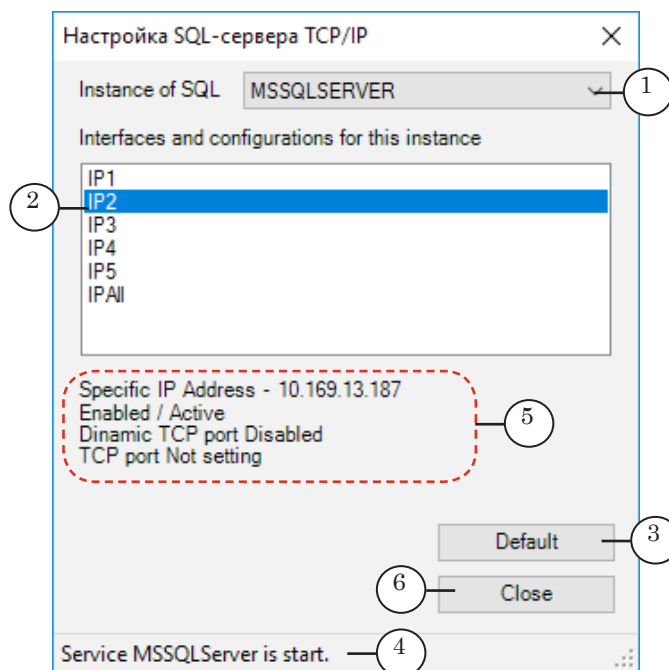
Настройка SQL-сервера TCP/IP

Instance of SQL MSSQLSERVER

1

Interfaces and configurations for this instance

2

IP1
IP2
IP3
IP4
IP5
IPAll

Specific IP Address - 10.169.13.187
Enabled / Active
Dinamic TCP port Disabled
TCP port Not setting

5

Default

3

6

Close

Service MSSQLServer is start.

4